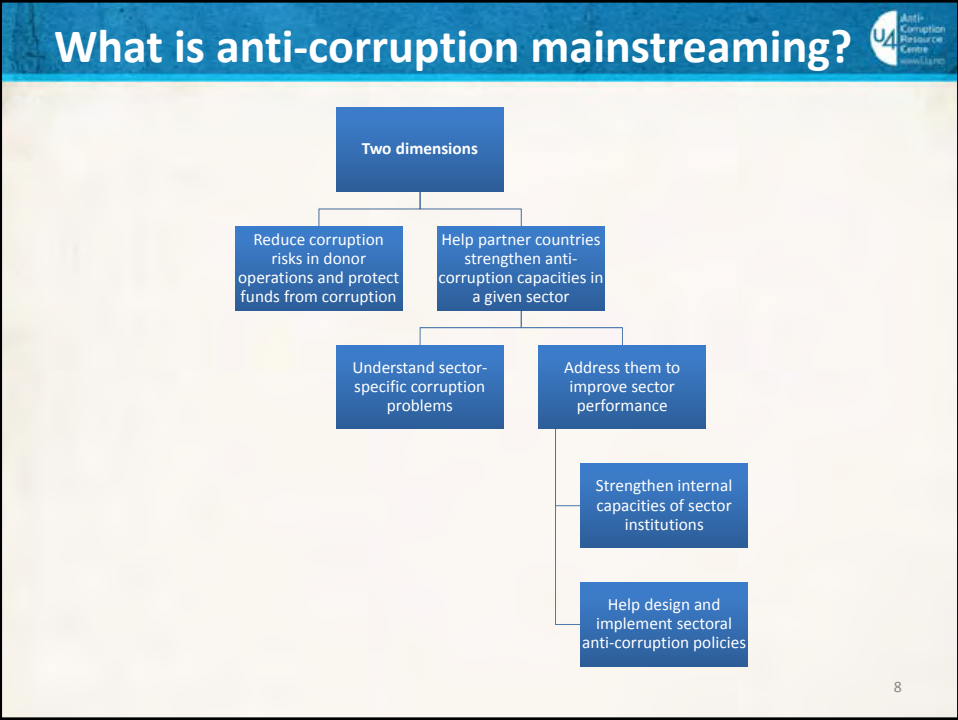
What is anti-corruption mainstreaming?

U4 Anti-Corruption Resource Centre www.U4.no

Two dimensions

Reduce corruption risks in donor operations and protect funds from corruption

Help partner countries strengthen anti-corruption capacities in a given sector

Understand sector-specific corruption problems

Address them to improve sector performance

Strengthen internal capacities of sector institutions

Help design and implement sectoral anti-corruption policies

8